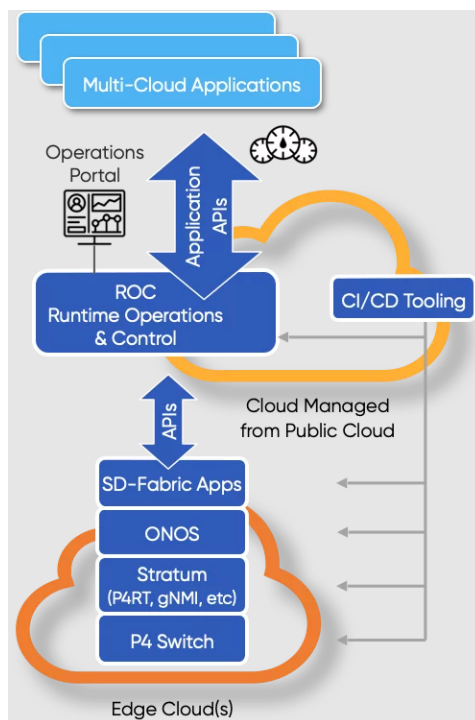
Multi-Cloud Applications

Operations Portal

Application APIs

ROC
Runtime Operations & Control

CI/CD Tooling

Cloud Managed from Public Cloud

APIs

SD-Fabric Apps

ONOS

Stratum
(P4RT, gNMI, etc)

P4 Switch

Edge Cloud(s)